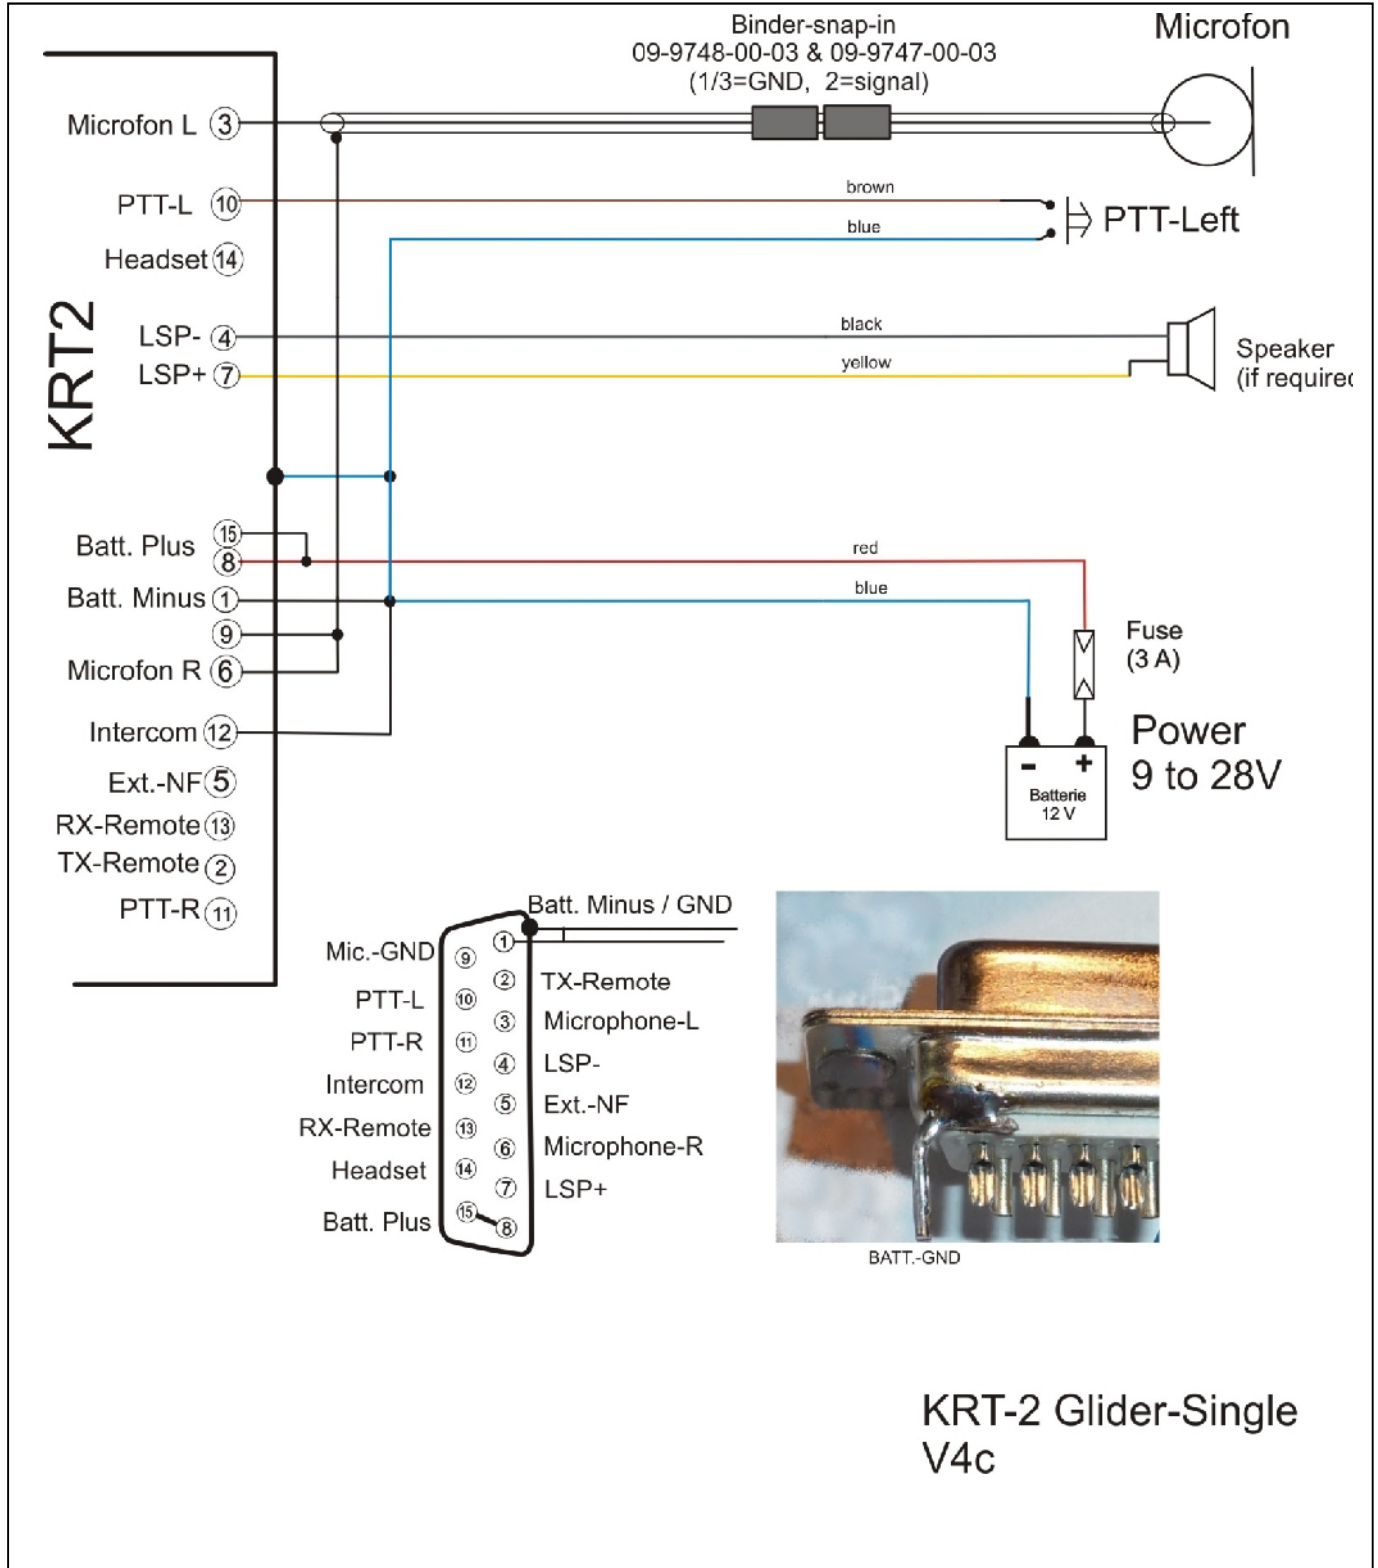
Binder-snap-in
09-9748-00-03 & 09-9747-00-03
(1/3=GND, 2=signal)

Microfon

KRT2

Microfon L (3)
PTT-L (10)
Headset (14)
LSP- (4)
LSP+ (7)

brown
blue
PTT-Left
black
yellow
Speaker
(if requirec

Batt. Plus (15) (8)
Batt. Minus (1)
(9)
Microfon R (6)
Intercom (12)
Ext.-NF (5)
RX-Remote (13)
TX-Remote (2)
PTT-R (11)

red
blue
Fuse
(3 A)

Power
9 to 28V

- +
Batterie
12 V

Batt. Minus / GND

Mic.-GND (9)
PTT-L (10)
PTT-R (11)
Intercom (12)
RX-Remote (13)
Headset (14)
Batt. Plus (15)

(1)
(2) TX-Remote
(3) Microphone-L
(4) LSP-
(5) Ext.-NF
(6) Microphone-R
(7) LSP+
(8)

BATT.-GND

KRT-2 Glider-Single
V4c